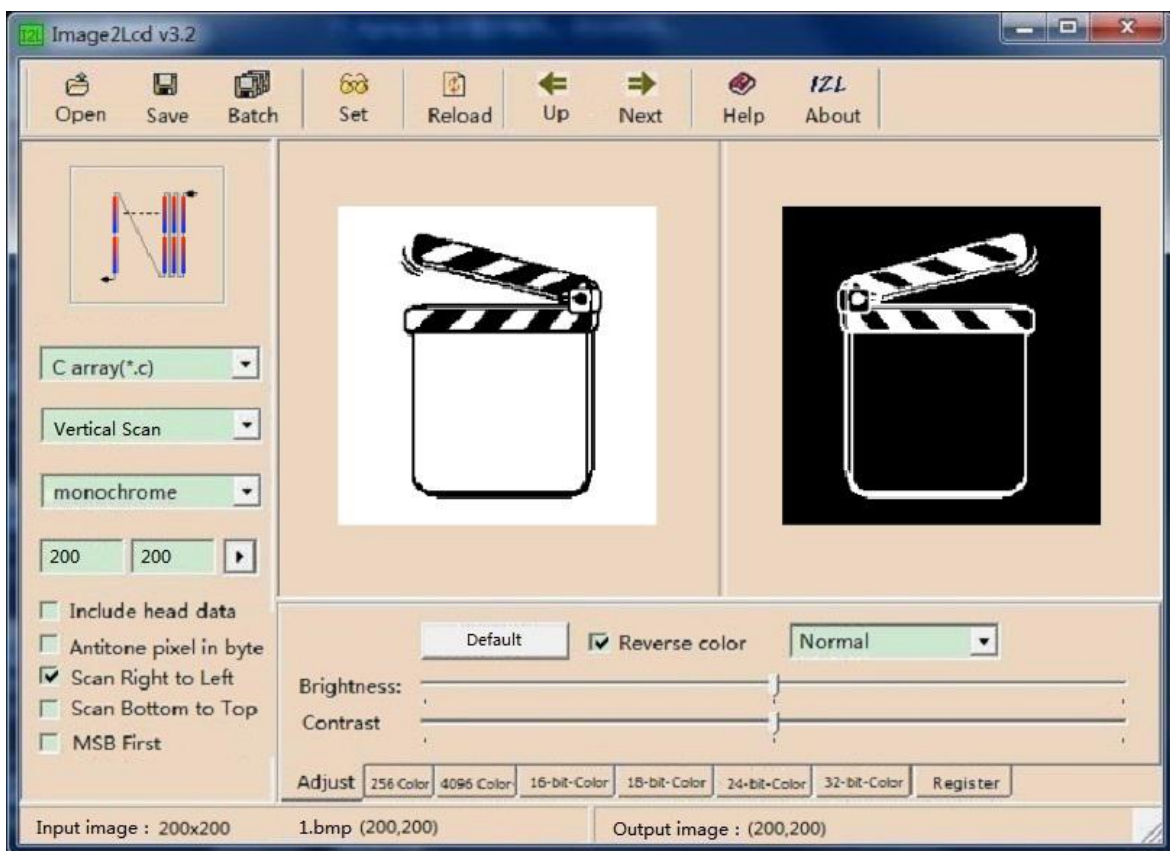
Image2Lcd v3.2

Open Save Batch Set Reload Up Next Help About

C array(*.c)

Vertical Scan

monochrome

200 200

Include head data
Antitone pixel in byte
Scan Right to Left
Scan Bottom to Top
MSB First

Default Reverse color Normal

Brightness:

Contrast

Adjust 256 Color 4096 Color 16-bit-Color 18-bit-Color 24-bit-Color 32-bit-Color Register

Input image : 200x200 1.bmp (200,200) Output image : (200,200)